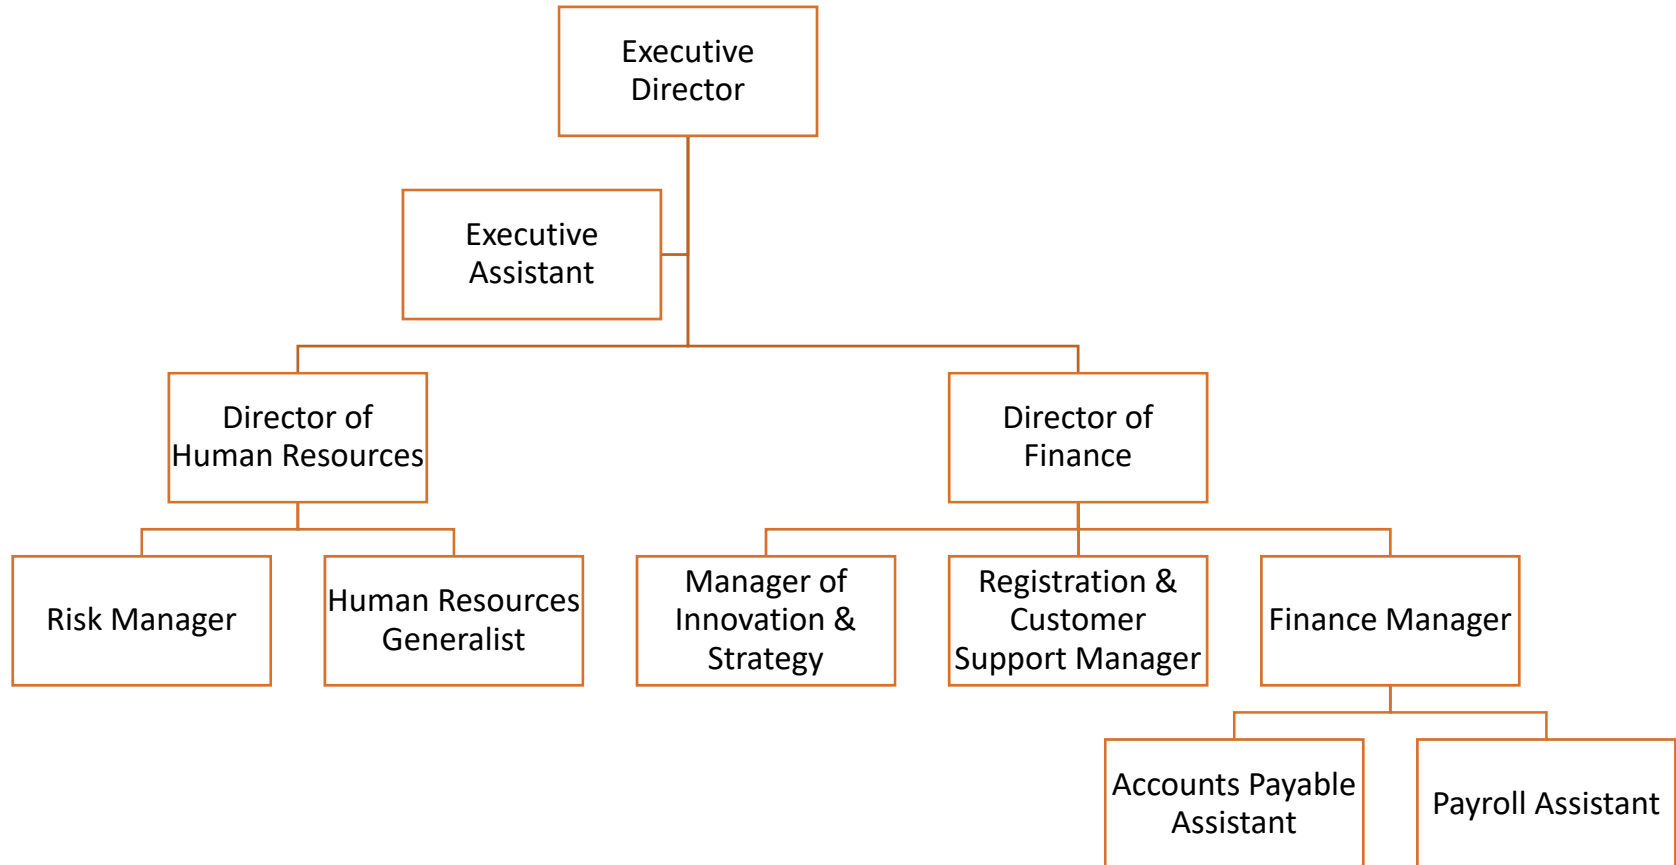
Executive Director

Executive Assistant

Director of Human Resources

Director of Finance

Risk Manager

Human Resources Generalist

Manager of Innovation & Strategy

Registration & Customer Support Manager

Finance Manager

Accounts Payable Assistant

Payroll Assistant